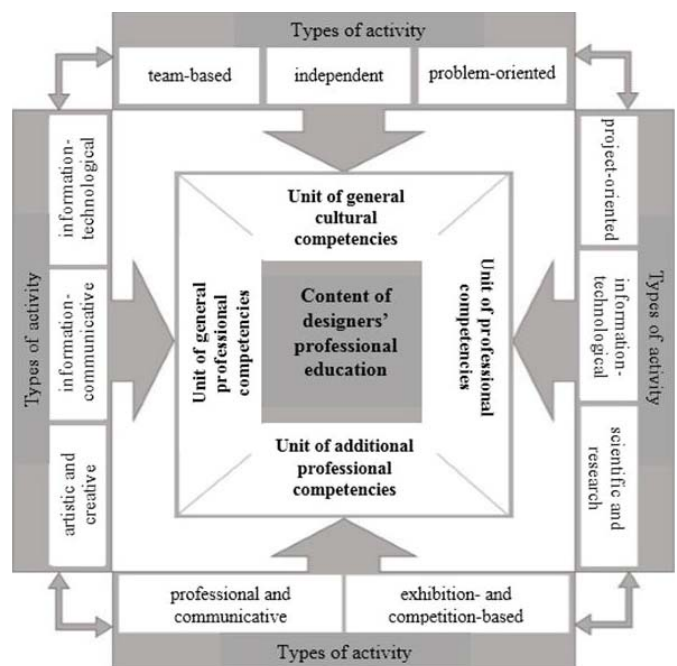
Types of activity

team-based

independent

problem-oriented

Types of activity

information-technological

information-communicative

artistic and creative

Unit of general cultural competencies

Unit of general professional competencies

Content of designers' professional education

Unit of professional competencies

Unit of additional professional competencies

project-oriented

information-technological

scientific and research

Types of activity

professional and communicative

exhibition- and competition-based

Types of activity